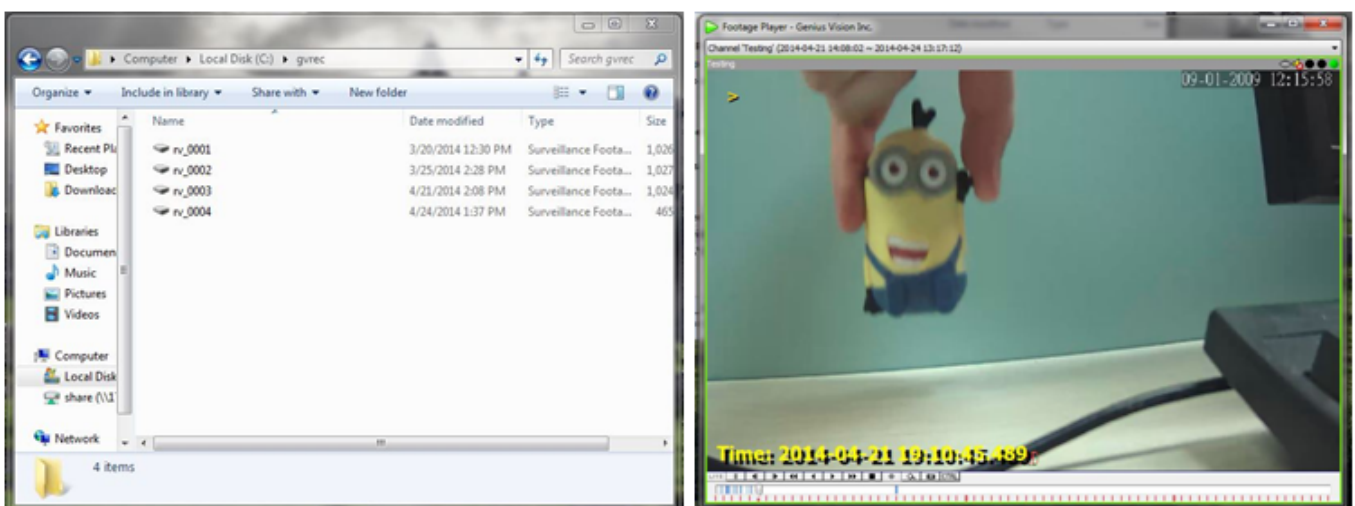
Computer ▸ Local Disk (C:) ▸ gvrec

Search gvrec

Organize ▾ Include in library ▾ Share with ▾ New folder

Favorites
Recent Pl
Desktop
Downloa

Libraries
Documen
Music
Pictures
Videos

Computer
Local Disk
share (\\1

Network

| Name | Date modified | Type | Size |
|---|---|---|---|
| rv_0001 | 3/20/2014 12:30 PM | Surveillance Foota... | 1,026 |
| rv_0002 | 3/25/2014 2:28 PM | Surveillance Foota... | 1,027 |
| rv_0003 | 4/21/2014 2:08 PM | Surveillance Foota... | 1,024 |
| rv_0004 | 4/24/2014 1:37 PM | Surveillance Foota... | 465 |

4 items

Footage Player - Genius Vision Inc.

Channel 'Testing' (2014-04-21 14:08:02 ~ 2014-04-24 13:17:12)

Testing

09-01-2009 12:15:58

Time: 2014-04-21 19:10:45.489